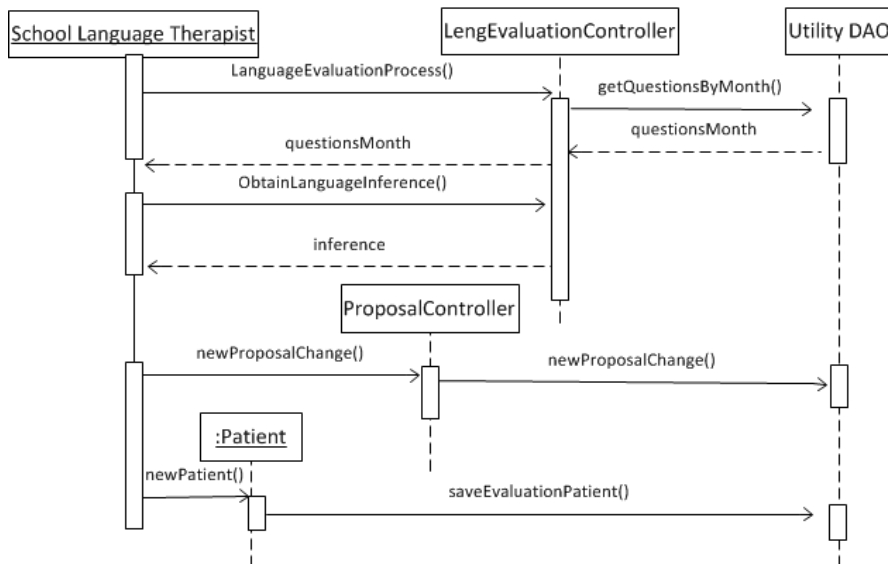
School Language Therapist

LengEvaluationController

Utility DAO

LanguageEvaluationProcess()

getQuestionsByMonth()

questionsMonth

questionsMonth

ObtainLanguageInference()

inference

ProposalController

newProposalChange()

newProposalChange()

:Patient

newPatient()

saveEvaluationPatient()